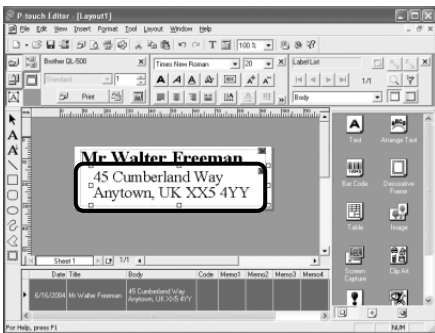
P-touch Editor - [Layout1]

File Edit View Insert Format Tool Layout Window Help

100 %

Brother QL-500

Times New Roman

20

Label List

Standard

1

1/1

Print

Body

Mr Walter Freeman

45 Cumberland Way
Anytown, UK XX5 4YY

Text

Arrange Text

Bar Code

Decorative Frame

Table

Image

Screen Capture

Clip Art

Sheet1

1/1

| | Date | Title | Body | Code | Memo1 | Memo2 | Memo3 | Memo4 |
|---|---|---|---|---|---|---|---|---|
| ▶ | 6/16/2004 | Mr Walter Freeman | 45 Cumberland Way Anytown, UK XX5 4YY | | | | | |

For Help, press F1

NUM